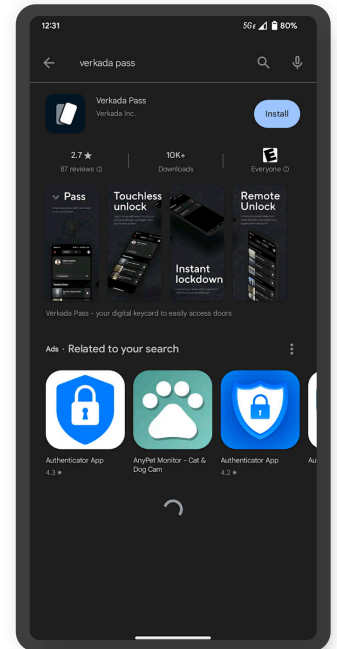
12:31

5G 80%

verkada pass

Verkada Pass
Verkada Inc.

Install

2.7 ★
87 reviews

10K+
Downloads

E
Everyone

Pass

Touchless unlock

Instant lockdown

Remote Unlock

Verkada Pass - your digital keycard to easily access doors

Ads · Related to your search

Authenticator App
4.3 ★

AnyPet Monitor - Cat & Dog Cam

Authenticator App
4.2 ★

Au